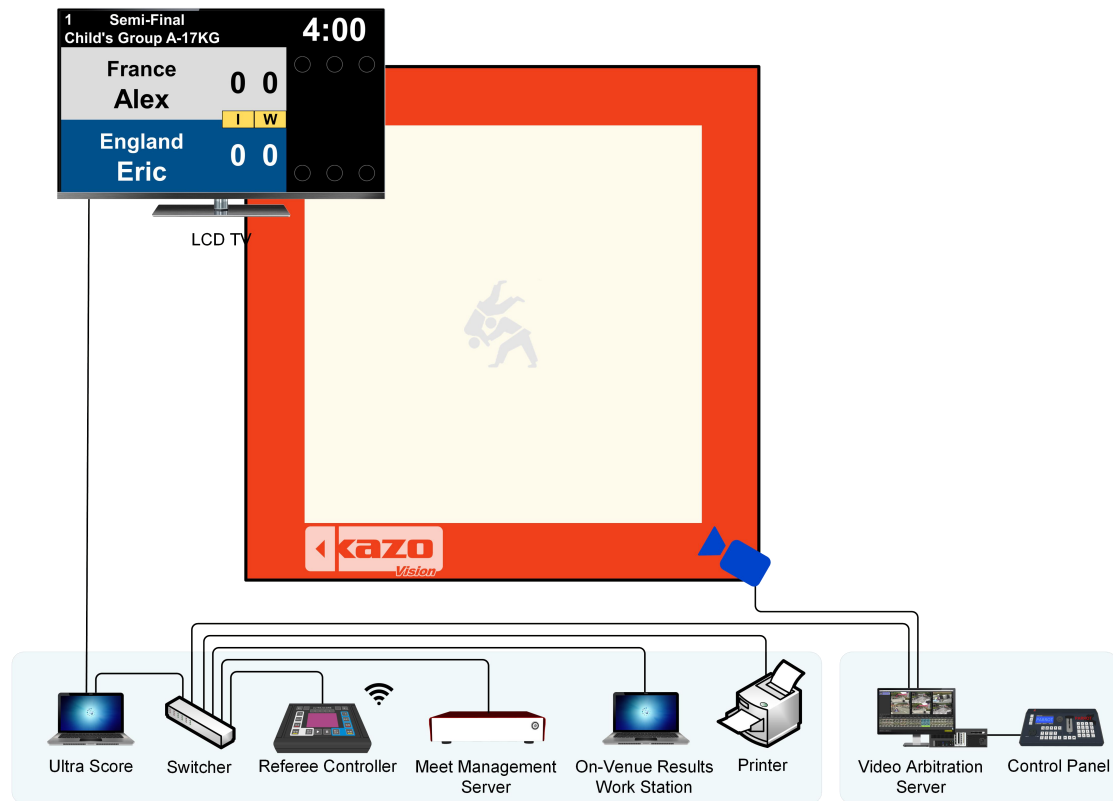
1 Semi-Final
Child's Group A-17KG
4:00
France
Alex
0 0
I W
England
Eric
0 0

LCD TV

kazo
Vision

Ultra Score
Switcher
Referee Controller
Meet Management Server
On-Venue Results Work Station
Printer
Video Arbitration Server
Control Panel